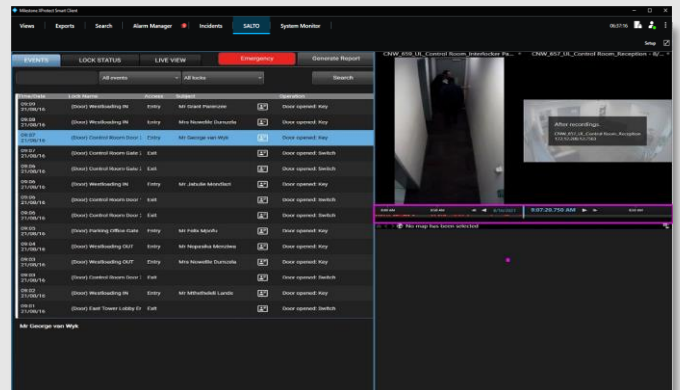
Milestone XProtect Smart Client

Views Exports Search Alarm Manager Incidents SALTO System Monitor

06:07:16

Setup

EVENTS LOCK STATUS LIVE VIEW Emergency Generate Report

All events All locks Search

| Time/Date | Lock Name | Access | Subject | | Operation |
|---|---|---|---|---|---|
| 09:09 21/08/16 | (Door) Westloading IN | Entry | Mr Grant Pieterse | | Door opened: Key |
| 09:08 21/08/16 | (Door) Westloading IN | Entry | Mrs Nowelile Dumzela | | Door opened: Key |
| 09:07 21/08/16 | (Door) Control Room Door | Entry | Mr George van Wyk | | Door opened: Key |
| 09:07 21/08/16 | (Door) Control Room Gate | Exit | | | Door opened: Switch |
| 09:06 21/08/16 | (Door) Control Room Gate | Exit | | | Door opened: Switch |
| 09:06 21/08/16 | (Door) Westloading IN | Entry | Mr Jabulie Mondlatt | | Door opened: Key |
| 09:05 21/08/16 | (Door) Control Room Door | Exit | | | Door opened: Switch |
| 09:05 21/08/16 | (Door) Control Room Door | Exit | | | Door opened: Switch |
| 09:05 21/08/16 | (Door) Parking Office Gate | Entry | Mr Felix Mpofu | | Door opened: Key |
| 09:04 21/08/16 | (Door) Westloading OUT | Entry | Mr Nopasika Mkmolwa | | Door opened: Key |
| 09:03 21/08/16 | (Door) Westloading OUT | Entry | Mrs Nowelile Dumzela | | Door opened: Key |
| 09:03 21/08/16 | (Door) Control Room Door | Exit | | | Door opened: Switch |
| 09:02 21/08/16 | (Door) Westloading IN | Entry | Mr Mthethelelt Landa | | Door opened: Key |
| 09:01 21/08/16 | (Door) East Tower Lobby Er | Exit | | | Door opened: Switch |

Mr George van Wyk

CNW_859_UL_Control Room_Interlocker Pa... CNW_857_UL_Control Room_Reception - 8/...

After recordings
CNW_857_UL_Control Room_Reception
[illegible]

9:07:20.750 AM

No map has been selected